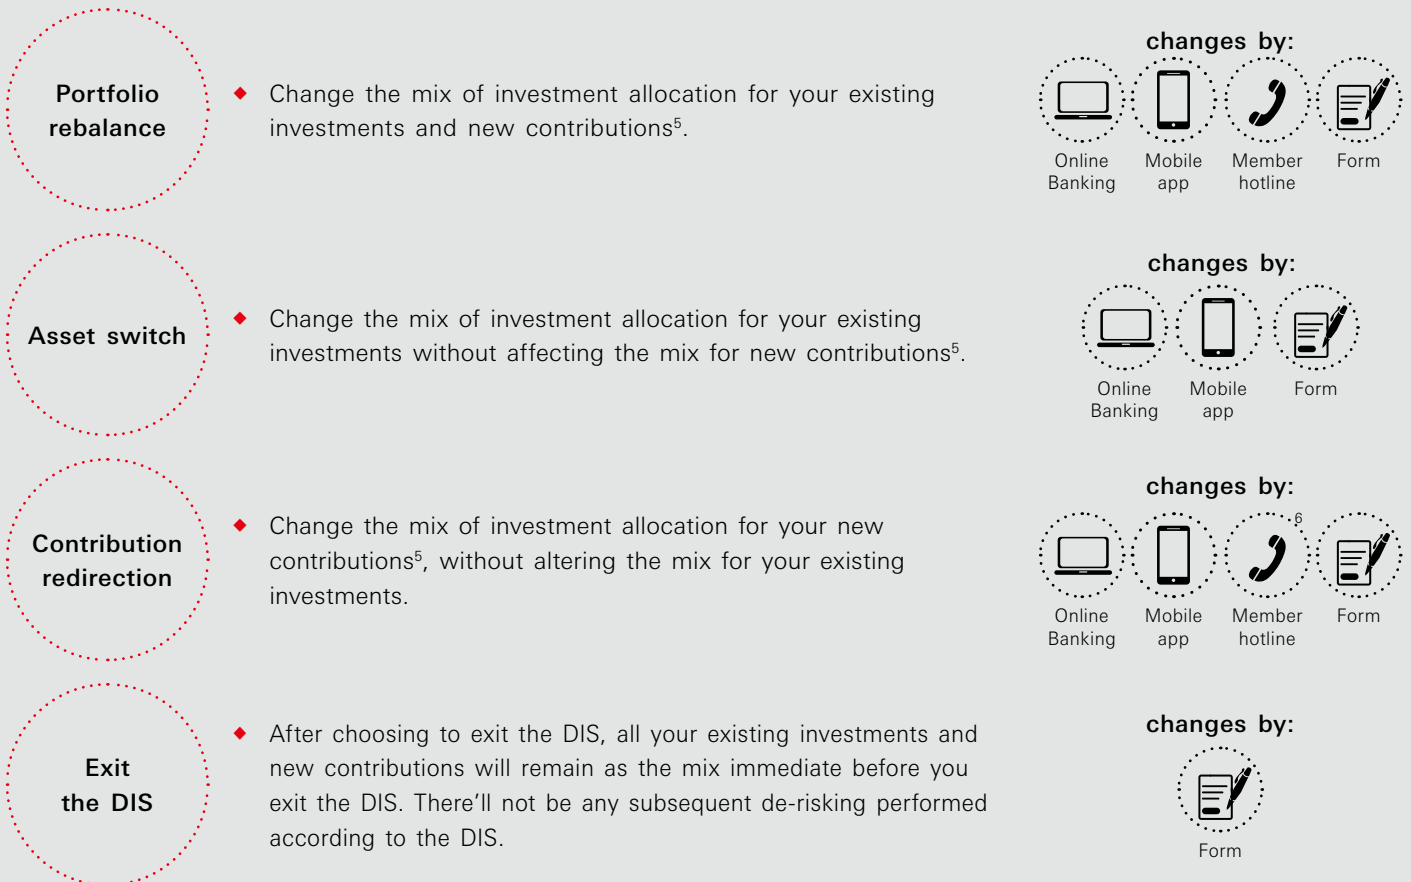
Portfolio rebalance

◆ Change the mix of investment allocation for your existing investments and new contributions$^5$.

changes by:

Online Banking

Mobile app

Member hotline

Form

Asset switch

◆ Change the mix of investment allocation for your existing investments without affecting the mix for new contributions$^5$.

changes by:

Online Banking

Mobile app

Form

Contribution redirection

◆ Change the mix of investment allocation for your new contributions$^5$, without altering the mix for your existing investments.

changes by:

Online Banking

Mobile app

$^6$

Member hotline

Form

Exit the DIS

◆ After choosing to exit the DIS, all your existing investments and new contributions will remain as the mix immediate before you exit the DIS. There'll not be any subsequent de-risking performed according to the DIS.

changes by:

Form